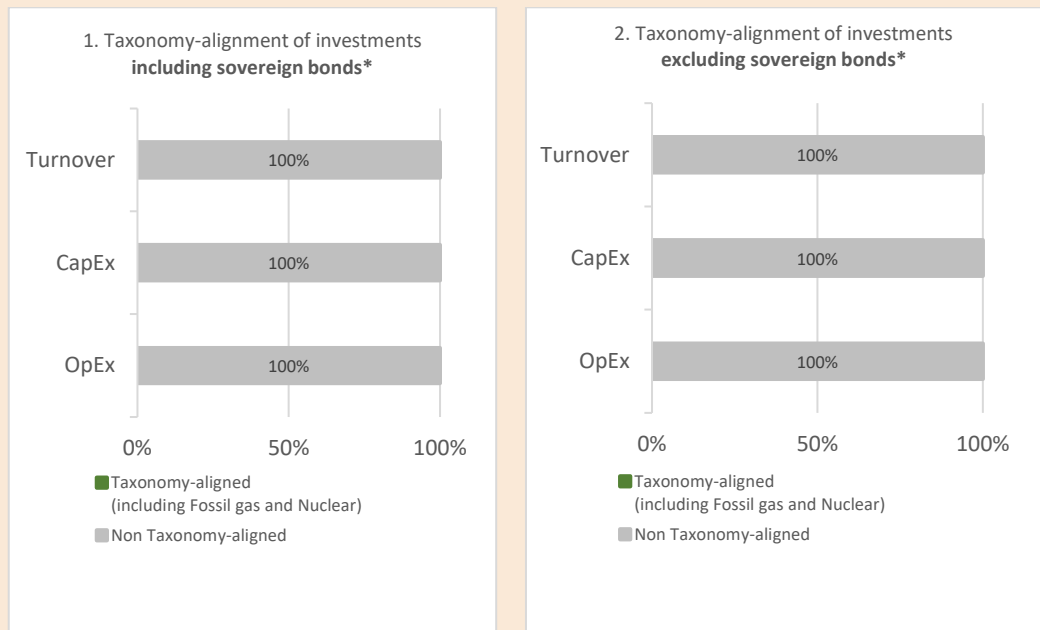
1. Taxonomy-alignment of investments **including sovereign bonds***

Turnover
100%

CapEx
100%

OpEx
100%

0%
50%
100%

Taxonomy-aligned (including Fossil gas and Nuclear)

Non Taxonomy-aligned

2. Taxonomy-alignment of investments **excluding sovereign bonds***

Turnover
100%

CapEx
100%

OpEx
100%

0%
50%
100%

Taxonomy-aligned (including Fossil gas and Nuclear)

Non Taxonomy-aligned